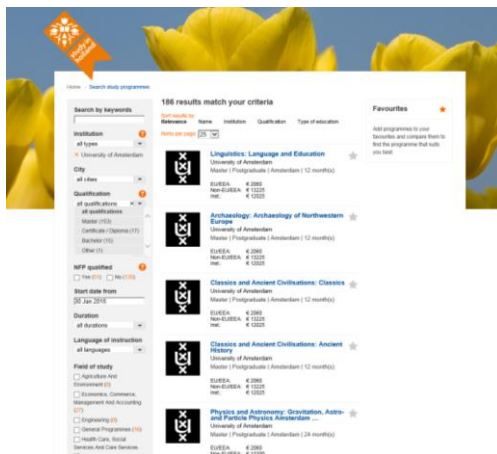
study in holland

Home › Search study programmes

Search by keywords

Institution
all types
× University of Amsterdam

City
all cities

Qualification
all qualifications
all qualifications
Master (163)
Certificate / Diploma (17)
Bachelor (15)
Other (1)

NFP qualified
Yes (23) No (170)

Start date from
30 Jan 2010

Duration
all durations

Language of instruction
all languages

Field of study
Agriculture And Environment (2)
Economics, Commerce, Management And Accounting (27)
Engineering (3)
General Programmes (16)
Health Care, Social Services And Care Services

186 results match your criteria

Sort results by: Relevance Name Institution Qualification Type of education
Items per page 25

Linguistics: Language and Education
University of Amsterdam
Master | Postgraduate | Amsterdam | 12 month(s)
EU/EEA: € 2060
Non-EU/EEA: € 12225
Inst.: € 12225

Archaeology: Archaeology of Northwestern Europe
University of Amsterdam
Master | Postgraduate | Amsterdam | 12 month(s)
EU/EEA: € 2060
Non-EU/EEA: € 12225
Inst.: € 12225

Classics and Ancient Civilisations: Classics
University of Amsterdam
Master | Postgraduate | Amsterdam | 12 month(s)
EU/EEA: € 2060
Non-EU/EEA: € 12225
Inst.: € 12225

Classics and Ancient Civilisations: Ancient History
University of Amsterdam
Master | Postgraduate | Amsterdam | 12 month(s)
EU/EEA: € 2060
Non-EU/EEA: € 12225
Inst.: € 12225

Physics and Astronomy: Gravitation, Astro- and Particle Physics Amsterdam ...
University of Amsterdam
Master | Postgraduate | Amsterdam | 24 month(s)
EU/EEA: € 2060
Non-EU/EEA: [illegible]

Favourites

Add programmes to your favourites and compare them to find the programme that suits you best.